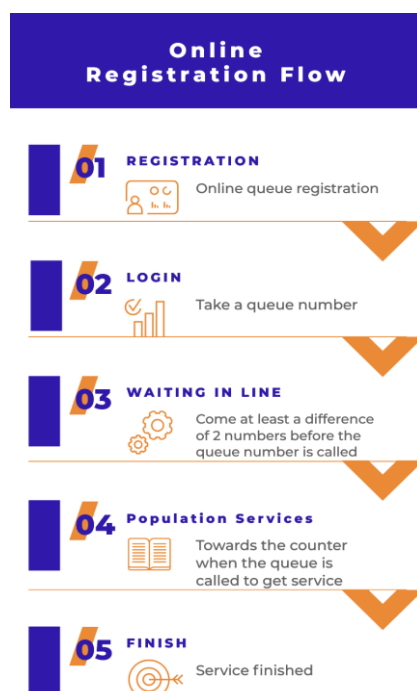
Online Registration Flow

01 REGISTRATION

Online queue registration

02 LOGIN

Take a queue number

03 WAITING IN LINE

Come at least a difference of 2 numbers before the queue number is called

04 Population Services

Towards the counter when the queue is called to get service

05 FINISH

Service finished